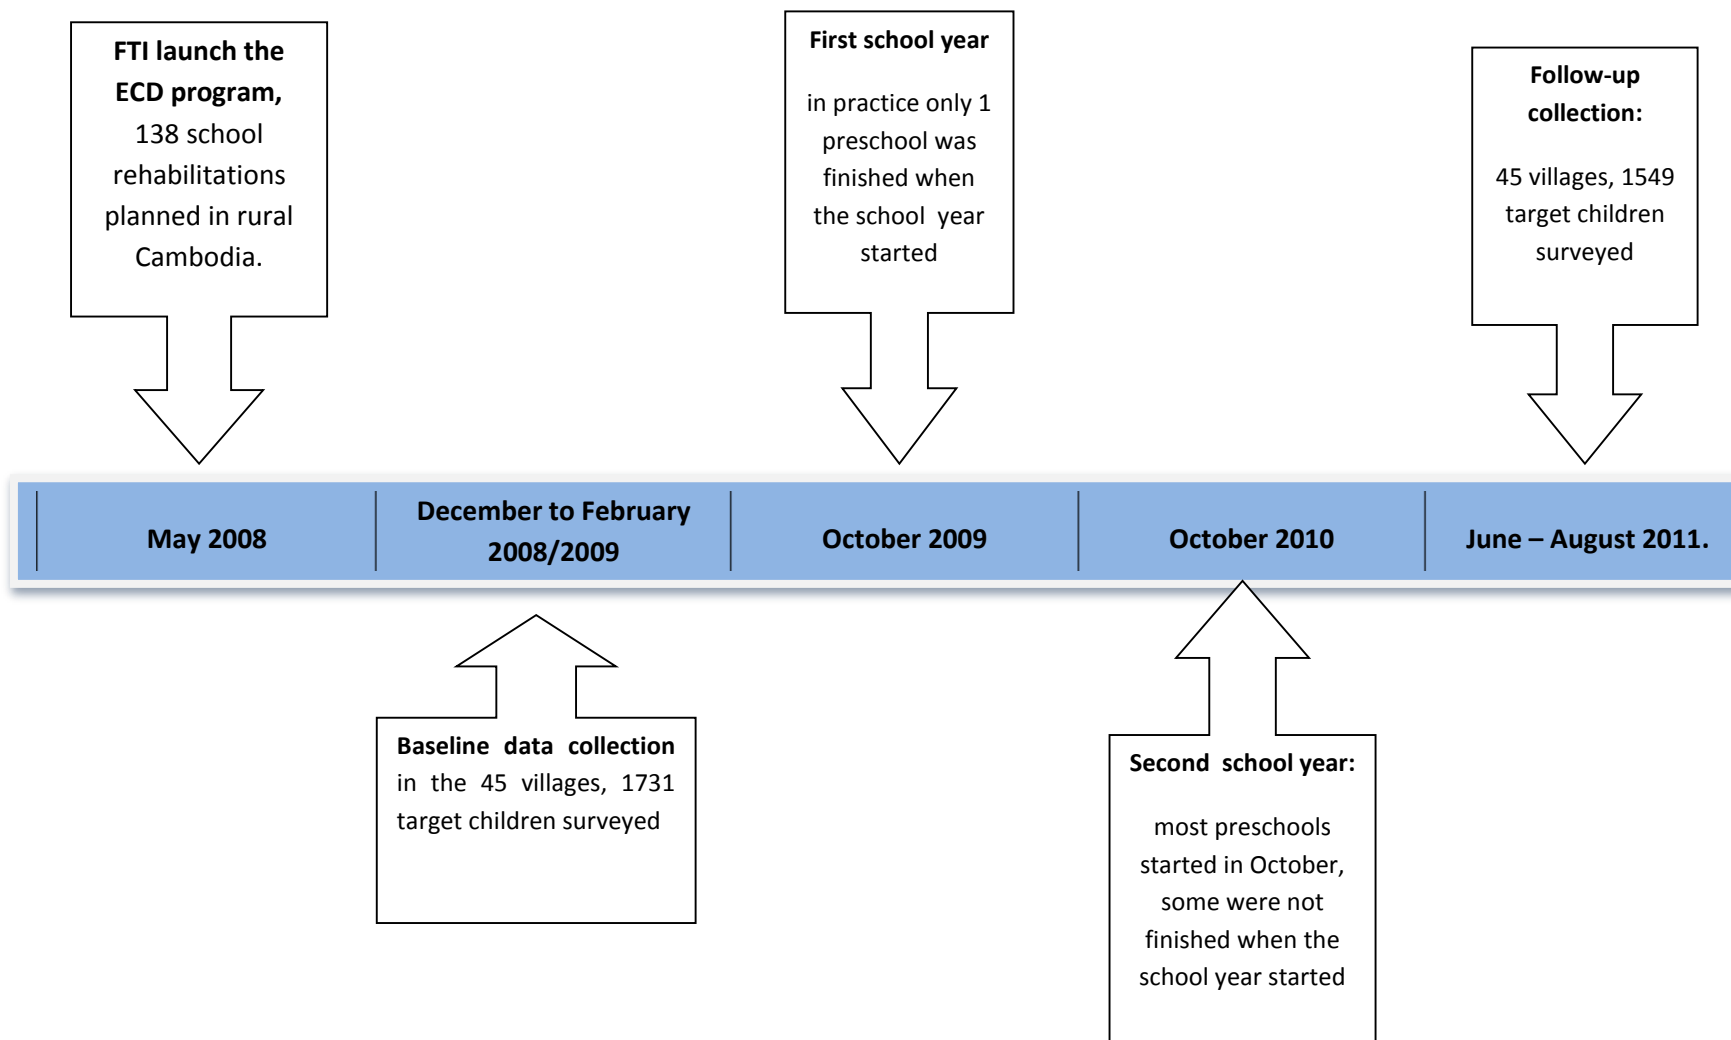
FTI launch the ECD program, 138 school rehabilitations planned in rural Cambodia.

First school year

in practice only 1 preschool was finished when the school year started

Follow-up collection:

45 villages, 1549 target children surveyed

May 2008

December to February 2008/2009

October 2009

October 2010

June – August 2011.

Baseline data collection in the 45 villages, 1731 target children surveyed

Second school year:

most preschools started in October, some were not finished when the school year started